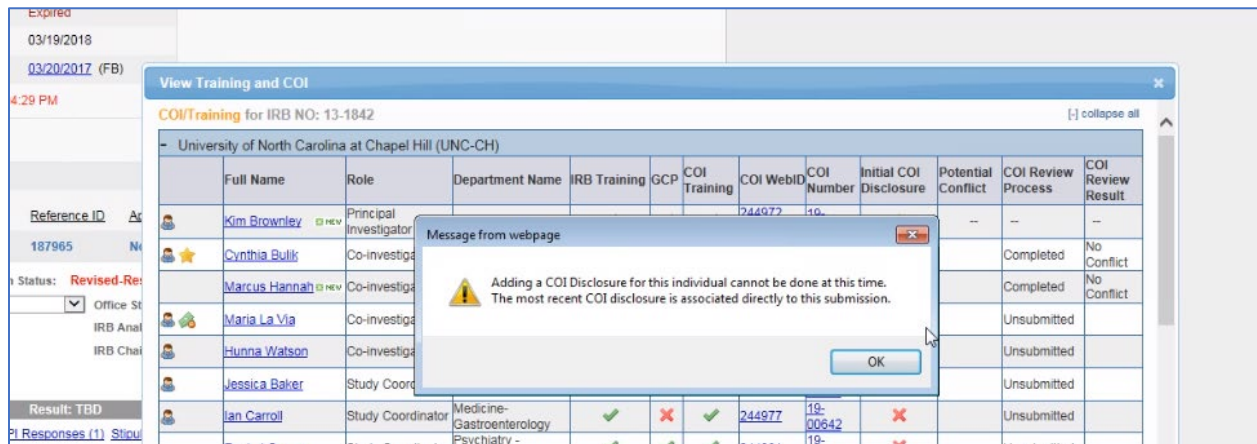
Expired
03/19/2018
03/20/2017 (FB)
4:29 PM

Reference ID
187965
Status: Revised-Res
Office St
IRB Anal
IRB Chai
Result: TBD
PI Responses (1) Stipul

View Training and COI
COI/Training for IRB NO: 13-1842
[-] collapse all
- University of North Carolina at Chapel Hill (UNC-CH)

| | Full Name | Role | Department Name | IRB Training | GCP | COI Training | COI WebID | COI Number | Initial COI Disclosure | Potential Conflict | COI Review Process | COI Review Result |
|---|---|---|---|---|---|---|---|---|---|---|---|---|
| | Kim Brownley NEW | Principal Investigator | | | | | 244972 | 19- | | -- | -- | -- |
| | Cynthia Bulik | Co-investiga | | | | | | | | | Completed | No Conflict |
| | Marcus Hannah NEW | Co-investiga | | | | | | | | | Completed | No Conflict |
| | Maria La Via | Co-investiga | | | | | | | | | Unsubmitted | |
| | Hunna Watson | Co-investiga | | | | | | | | | Unsubmitted | |
| | Jessica Baker | Study Coord | | | | | | | | | Unsubmitted | |
| | Ian Carroll | Study Coordinator | Medicine-Gastroenterology | ✔ | ✖ | ✔ | 244977 | 19-00642 | ✖ | | Unsubmitted | |
| | | | Psychiatry - | | | | | 19- | | | | |

Message from webpage
Adding a COI Disclosure for this individual cannot be done at this time. The most recent COI disclosure is associated directly to this submission.
OK